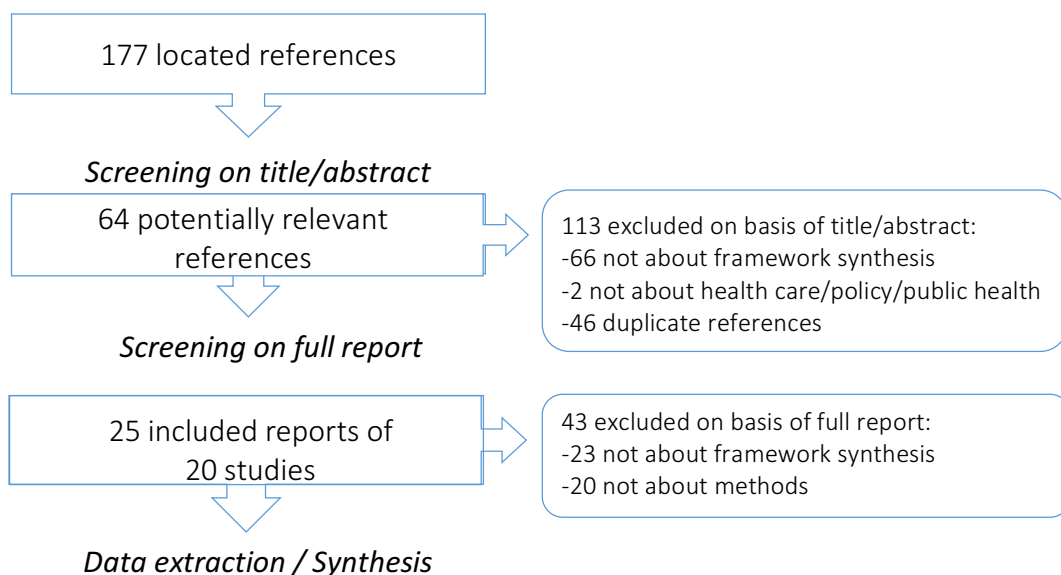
177 located references

*Screening on title/abstract*

64 potentially relevant references

113 excluded on basis of title/abstract:
-66 not about framework synthesis
-2 not about health care/policy/public health
-46 duplicate references

*Screening on full report*

25 included reports of 20 studies

43 excluded on basis of full report:
-23 not about framework synthesis
-20 not about methods

*Data extraction / Synthesis*